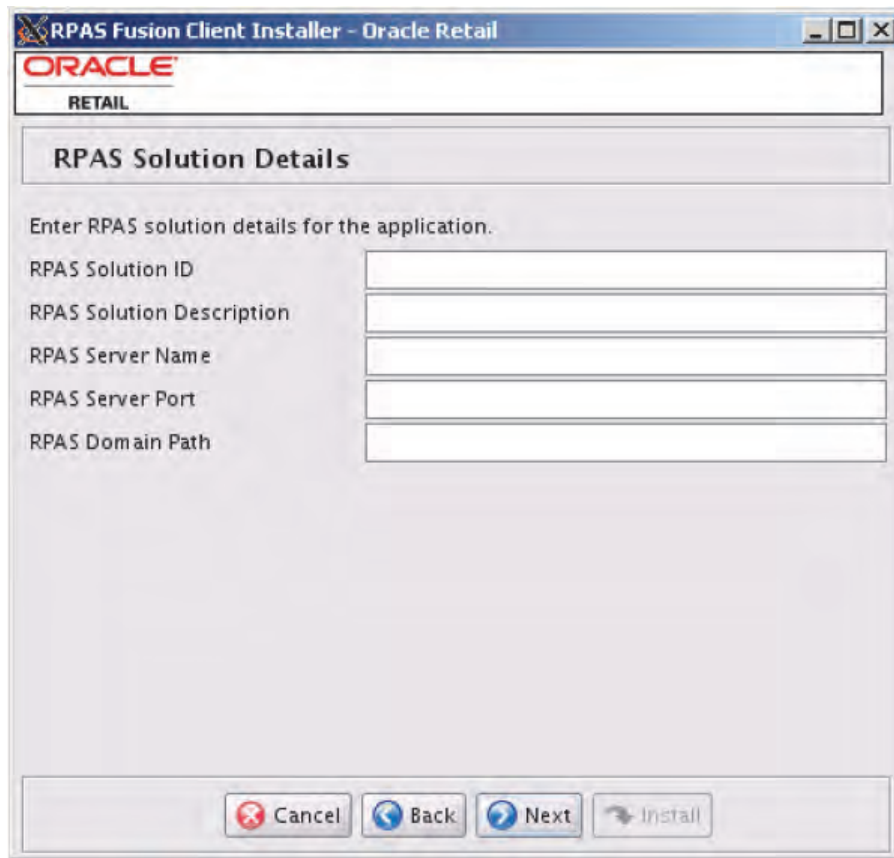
RPAS Fusion Client Installer - Oracle Retail

ORACLE
RETAIL

RPAS Solution Details

Enter RPAS solution details for the application.

RPAS Solution ID

RPAS Solution Description

RPAS Server Name

RPAS Server Port

RPAS Domain Path

Cancel Back Next Install